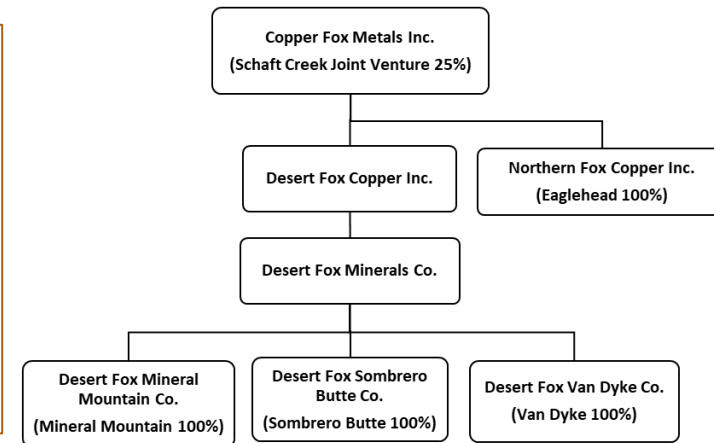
Copper Fox Metals Inc.
(Schaft Creek Joint Venture 25%)

Desert Fox Copper Inc.

Northern Fox Copper Inc.
(Eaglehead 100%)

Desert Fox Minerals Co.

Desert Fox Mineral Mountain Co.
(Mineral Mountain 100%)

Desert Fox Sombrero Butte Co.
(Sombrero Butte 100%)

Desert Fox Van Dyke Co.
(Van Dyke 100%)